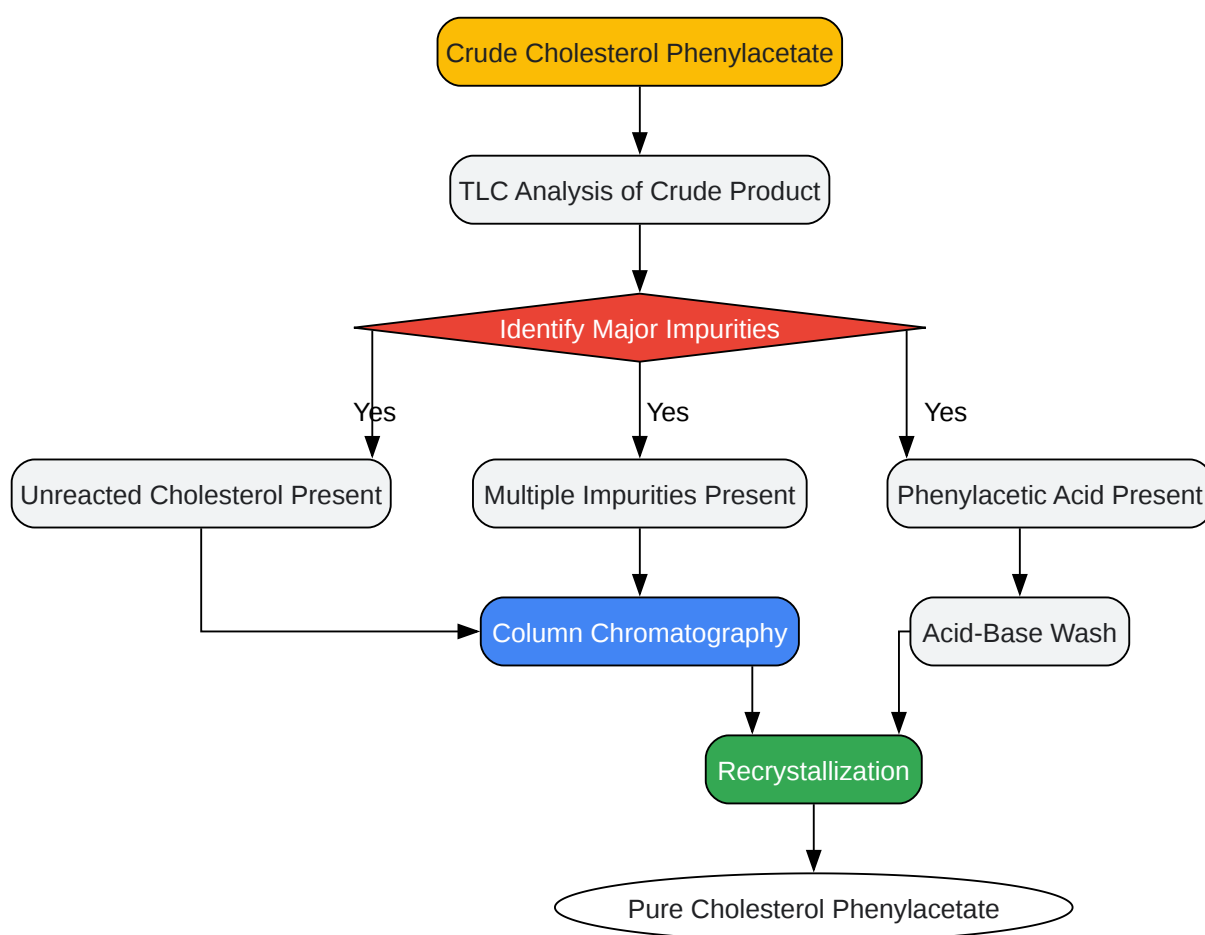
Crude Cholesterol Phenylacetate

TLC Analysis of Crude Product

Identify Major Impurities

Yes

Yes

Yes

Unreacted Cholesterol Present

Multiple Impurities Present

Phenylacetic Acid Present

Column Chromatography

Acid-Base Wash

Recrystallization

Pure Cholesterol Phenylacetate